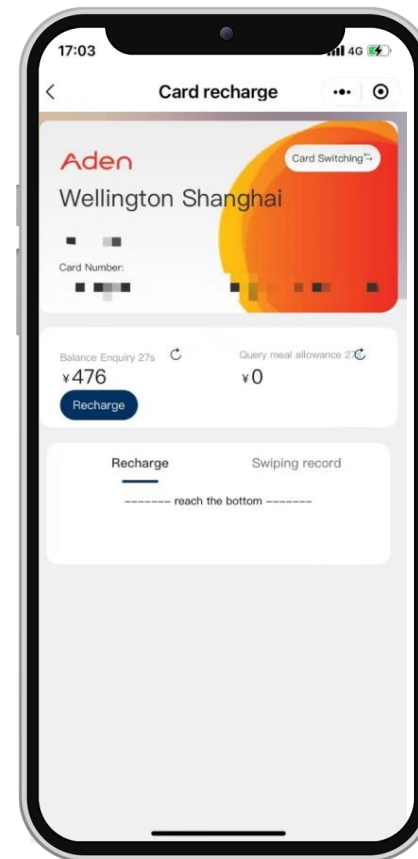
17:03
4G

<
Card recharge
•••

Aden
Card Switching
Wellington Shanghai

Card Number:

Balance Enquiry 27s
¥476
Recharge

Query meal allowance 2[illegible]
¥0

Recharge
Swiping record
-------- reach the bottom --------